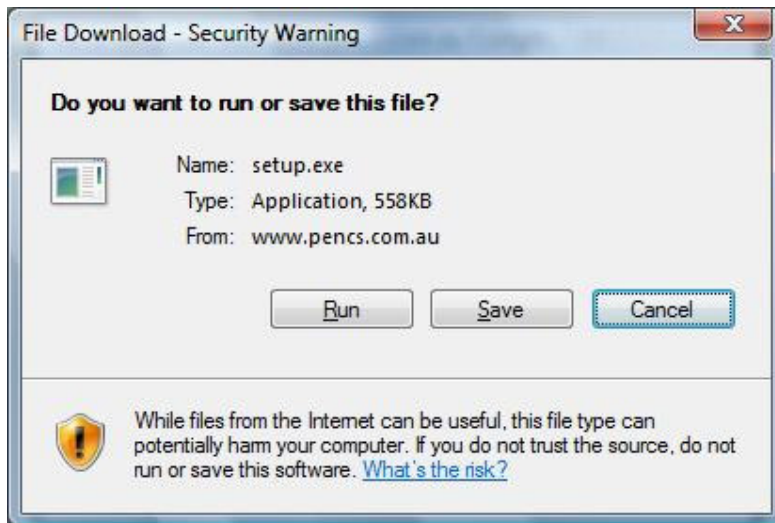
File Download - Security Warning

Do you want to run or save this file?

Name: setup.exe
Type: Application, 558KB
From: www.pencs.com.au

Run | Save | Cancel

While files from the Internet can be useful, this file type can potentially harm your computer. If you do not trust the source, do not run or save this software. What's the risk?